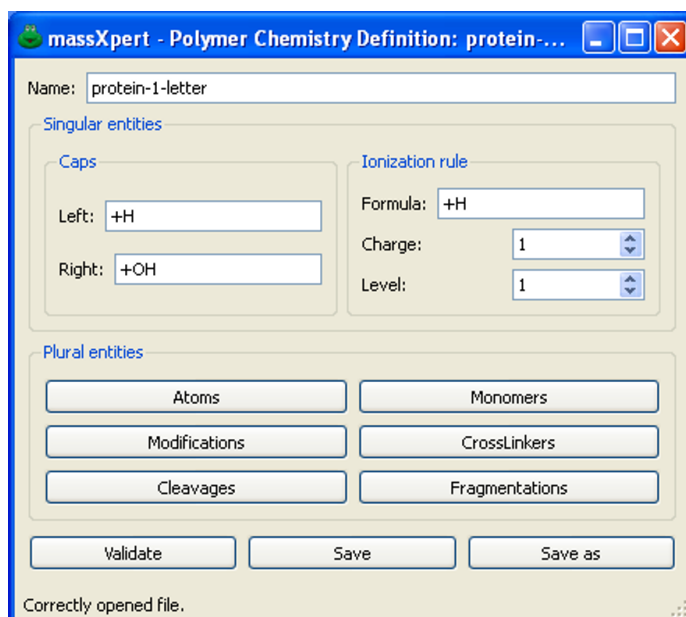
massXpert - Polymer Chemistry Definition: protein-...

Name: protein-1-letter

Singular entities

Caps

Left: +H

Right: +OH

Ionization rule

Formula: +H

Charge: 1

Level: 1

Plural entities

Atoms

Monomers

Modifications

CrossLinkers

Cleavages

Fragmentations

Validate

Save

Save as

Correctly opened file.